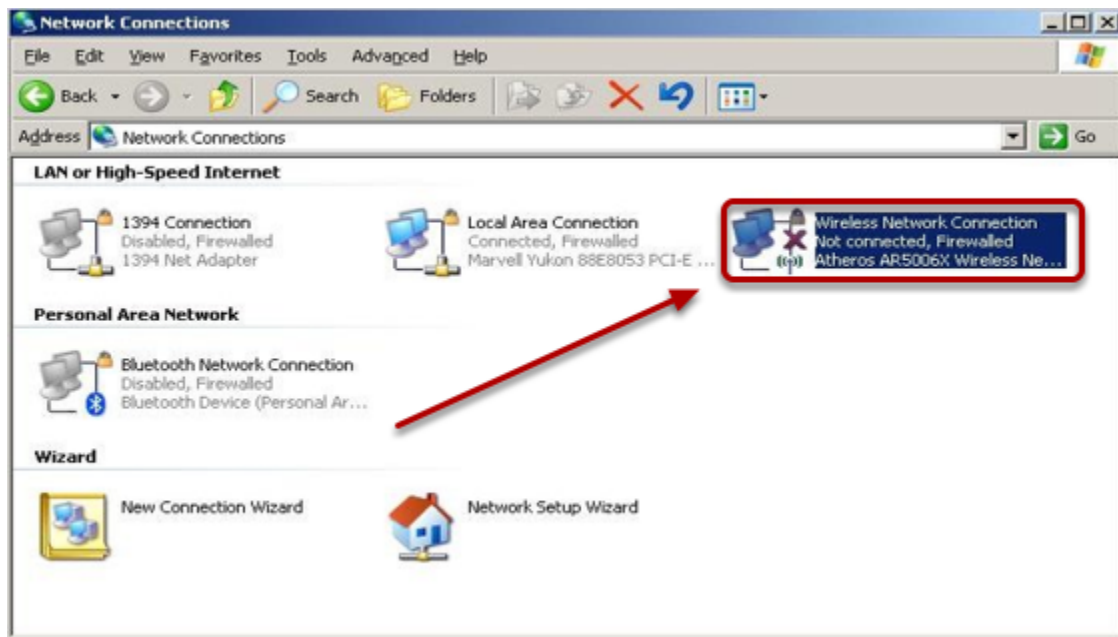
Network Connections

File Edit View Favorites Tools Advanced Help

Back Search Folders

Address Network Connections

Go

LAN or High-Speed Internet

1394 Connection
Disabled, Firewalled
1394 Net Adapter

Local Area Connection
Connected, Firewalled
Marvell Yukon 88E8053 PCI-E ...

Wireless Network Connection
Not connected, Firewalled
Atheros AR5006X Wireless Ne...

Personal Area Network

Bluetooth Network Connection
Disabled, Firewalled
Bluetooth Device (Personal Ar...

Wizard

New Connection Wizard

Network Setup Wizard